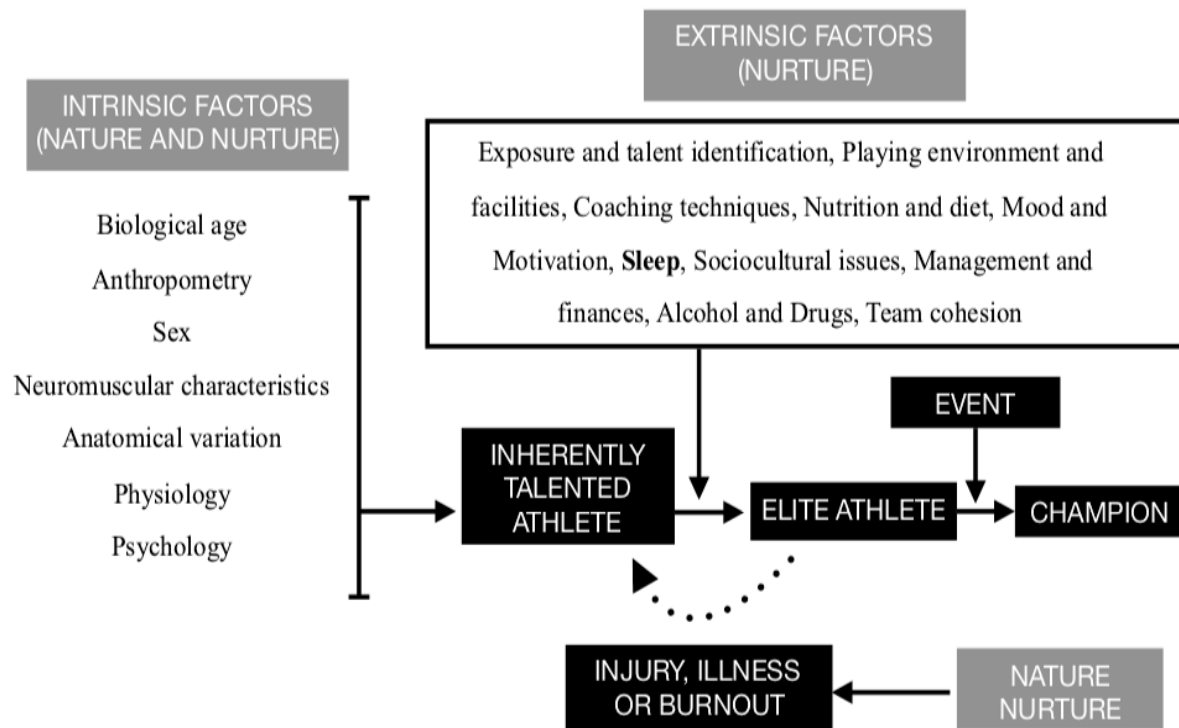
EXTRINSIC FACTORS (NURTURE)

INTRINSIC FACTORS (NATURE AND NURTURE)

Exposure and talent identification, Playing environment and facilities, Coaching techniques, Nutrition and diet, Mood and Motivation, **Sleep**, Sociocultural issues, Management and finances, Alcohol and Drugs, Team cohesion

Biological age
Anthropometry
Sex
Neuromuscular characteristics
Anatomical variation
Physiology
Psychology

EVENT

INHERENTLY TALENTED ATHLETE

ELITE ATHLETE

CHAMPION

INJURY, ILLNESS OR BURNOUT

NATURE NURTURE